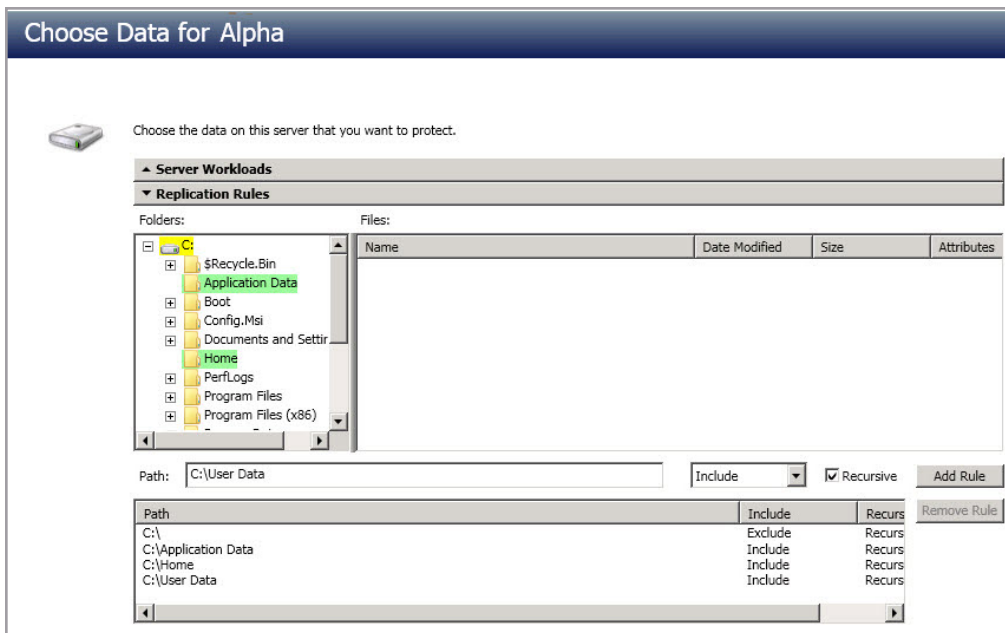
Choose Data for Alpha

Choose the data on this server that you want to protect.

▲ Server Workloads

▼ Replication Rules

Folders:

Files:

C:
$Recycle.Bin
Application Data
Boot
Config.Msi
Documents and Settir
Home
PerfLogs
Program Files
Program Files (x86)

| Name | Date Modified | Size | Attributes |
|---|---|---|---|

Path: C:\User Data

Include

Recursive

Add Rule

Remove Rule

| Path | Include | Recurs |
|---|---|---|
| C:\ | Exclude | Recurs |
| C:\Application Data | Include | Recurs |
| C:\Home | Include | Recurs |
| C:\User Data | Include | Recurs |